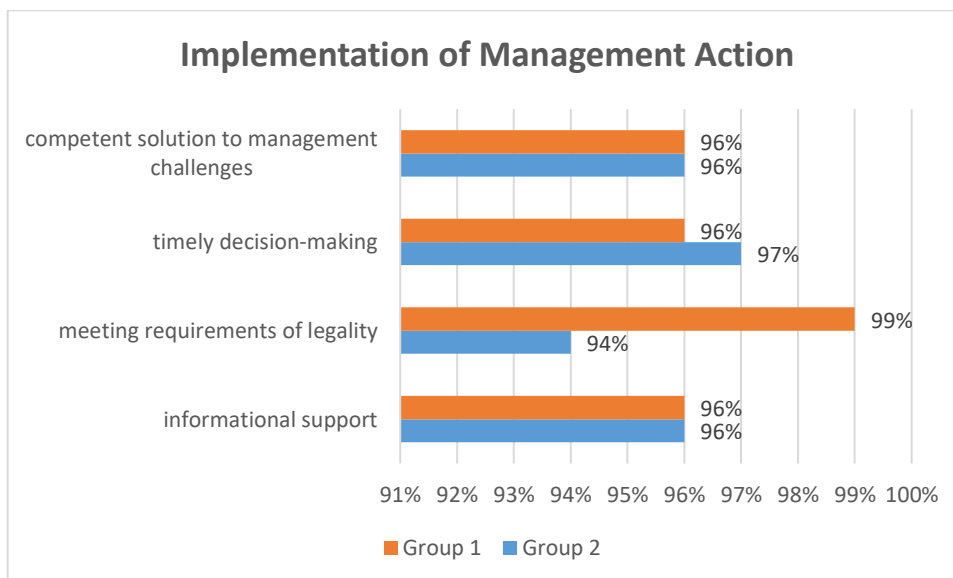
Implementation of Management Action

competent solution to management challenges
96%
96%

timely decision-making
96%
97%

meeting requirements of legality
99%
94%

informational support
96%
96%

91% 92% 93% 94% 95% 96% 97% 98% 99% 100%

Group 1 Group 2